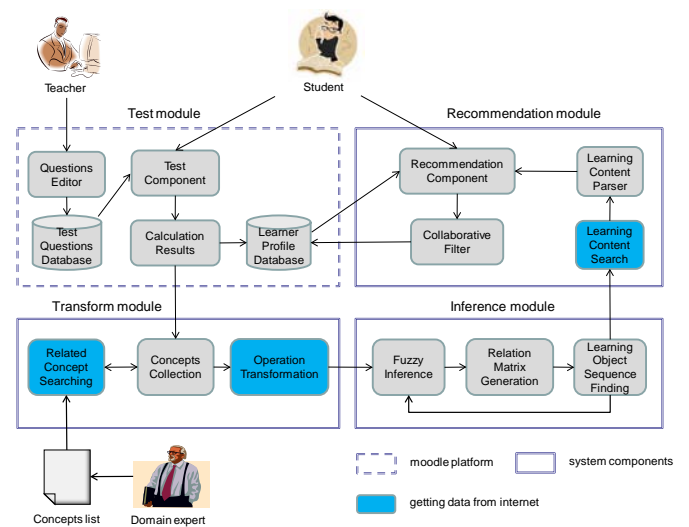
Teacher

Student

Test module

Recommendation module

Questions Editor

Test Component

Recommendation Component

Learning Content Parser

Test Questions Database

Calculation Results

Learner Profile Database

Collaborative Filter

Learning Content Search

Transform module

Inference module

Related Concept Searching

Concepts Collection

Operation Transformation

Fuzzy Inference

Relation Matrix Generation

Learning Object Sequence Finding

moodle platform

system components

getting data from internet

Concepts list

Domain expert